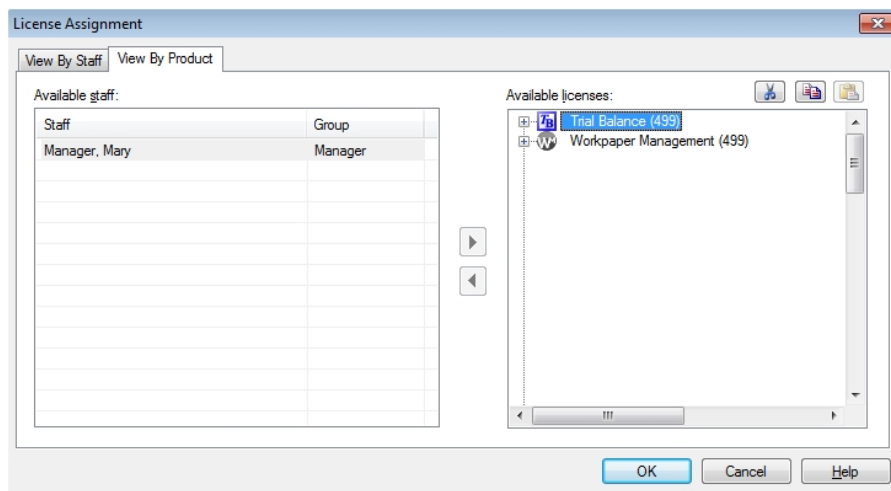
License Assignment

View By Staff | View By Product

Available staff:

| Staff | Group |
|---|---|
| Manager, Mary | Manager |

Available licenses:

Trial Balance (499)
Workpaper Management (499)

OK | Cancel | Help